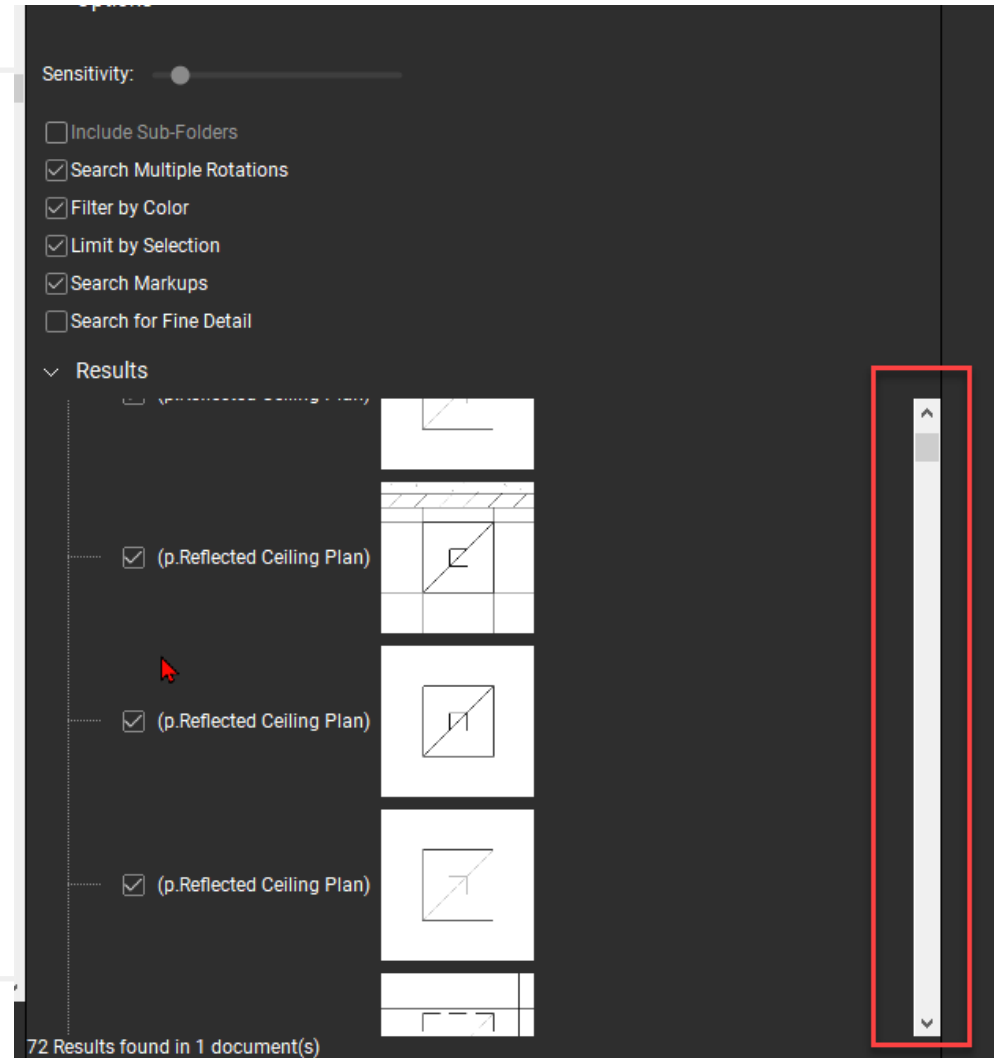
Sensitivity:

Include Sub-Folders

Search Multiple Rotations

Filter by Color

Limit by Selection

Search Markups

Search for Fine Detail

Results

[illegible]

(p.Reflected Ceiling Plan)

(p.Reflected Ceiling Plan)

(p.Reflected Ceiling Plan)

72 Results found in 1 document(s)